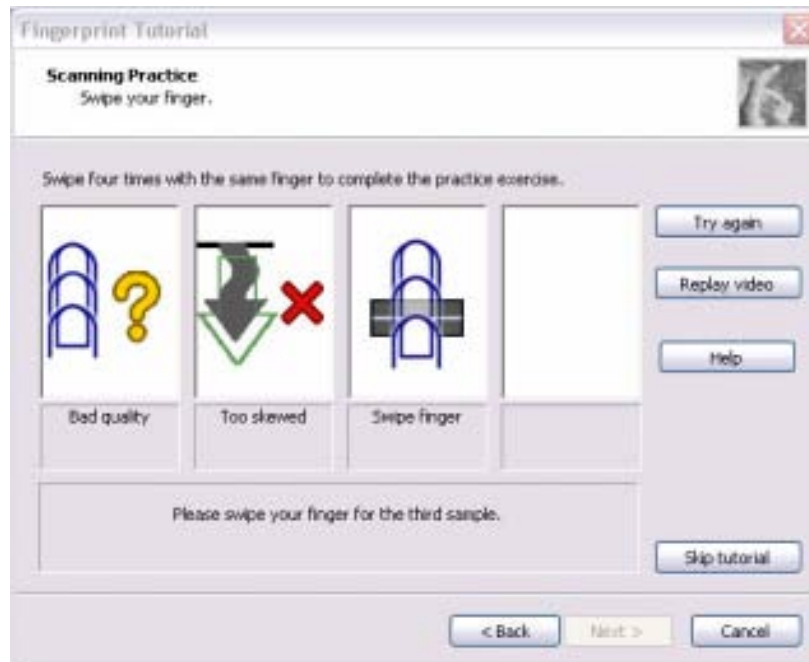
Fingerprint Tutorial

Scanning Practice
Swipe your finger.

Swipe four times with the same finger to complete the practice exercise.

Try again

Replay video

Help

Bad quality

Too skewed

Swipe finger

Please swipe your finger for the third sample.

Skip tutorial

< Back

Next >

Cancel